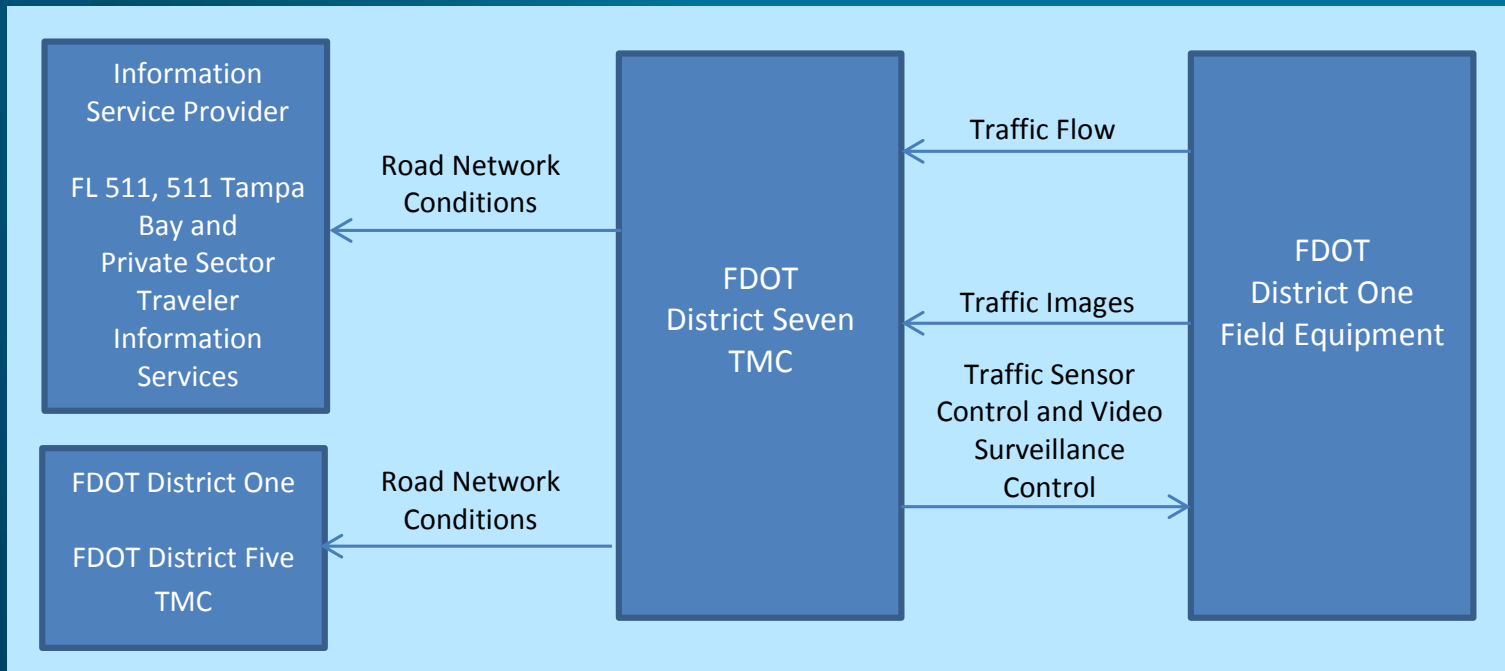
Information Service Provider

FL 511, 511 Tampa Bay and Private Sector Traveler Information Services

Road Network Conditions

FDOT District Seven TMC

Traffic Flow

Traffic Images

Traffic Sensor Control and Video Surveillance Control

FDOT District One Field Equipment

FDOT District One

FDOT District Five TMC

Road Network Conditions